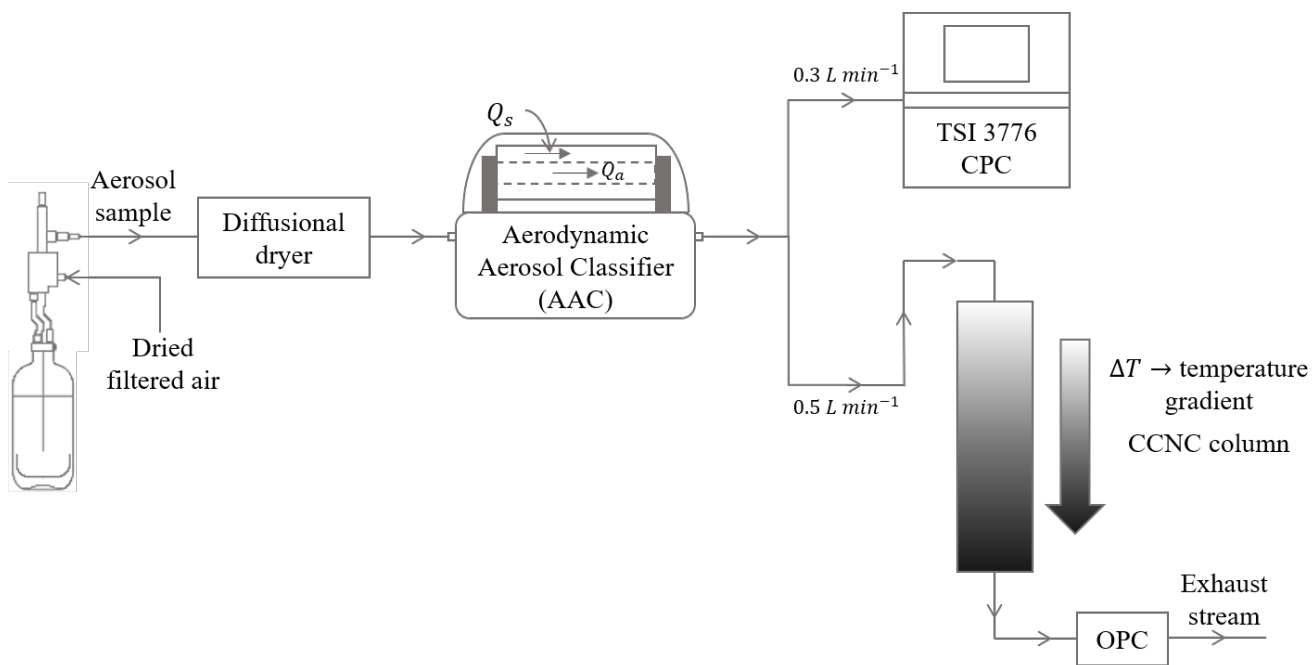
Aerosol sample

Dried filtered air

Diffusional dryer

$Q_s$

$Q_a$

Aerodynamic Aerosol Classifier (AAC)

0.3 $L\ min^{-1}$

TSI 3776 CPC

0.5 $L\ min^{-1}$

$\Delta T \rightarrow$ temperature gradient

CCNC column

Exhaust stream

OPC